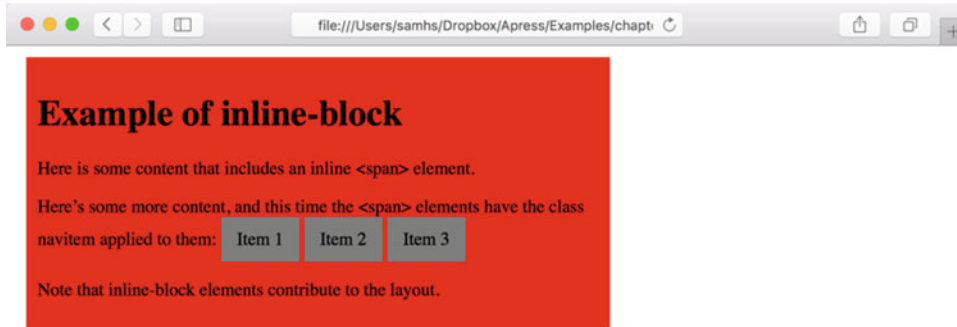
file:///Users/samhs/Dropbox/Apress/Examples/chapt

Example of inline-block

Here is some content that includes an inline <span> element.

Here's some more content, and this time the <span> elements have the class navitem applied to them: Item 1 Item 2 Item 3

Note that inline-block elements contribute to the layout.